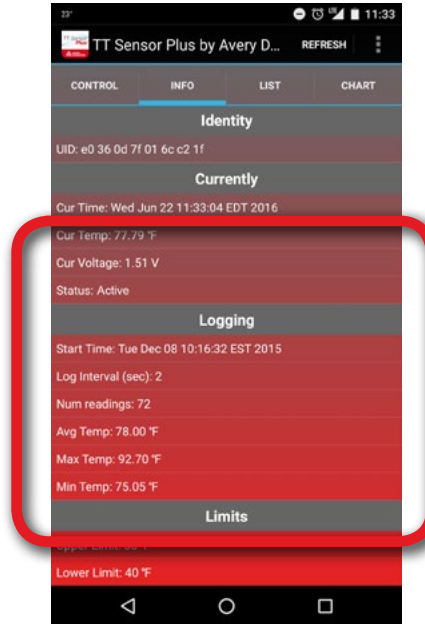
23° 11:33

TT Sensor Plus by Avery D... REFRESH

CONTROL INFO LIST CHART

Identity

UID: e0 36 0d 7f 01 6c c2 1f

Currently

Cur Time: Wed Jun 22 11:33:04 EDT 2016

Cur Temp: 77.79 °F

Cur Voltage: 1.51 V

Status: Active

Logging

Start Time: Tue Dec 08 10:16:32 EST 2015

Log Interval (sec): 2

Num readings: 72

Avg Temp: 78.00 °F

Max Temp: 92.70 °F

Min Temp: 75.05 °F

Limits

Upper Limit: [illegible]

Lower Limit: 40 °F